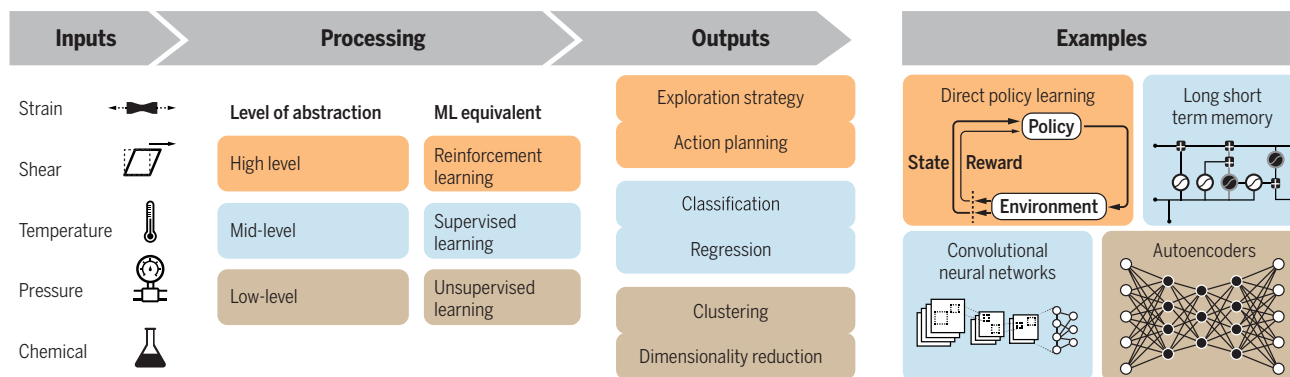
Inputs

Processing

Outputs

Examples

Strain

Shear

Temperature

Pressure

Chemical

Level of abstraction

ML equivalent

High level

Reinforcement learning

Mid-level

Supervised learning

Low-level

Unsupervised learning

Exploration strategy

Action planning

Classification

Regression

Clustering

Dimensionality reduction

Direct policy learning

Policy

State

Reward

Environment

Long short term memory

Convolutional neural networks

Autoencoders